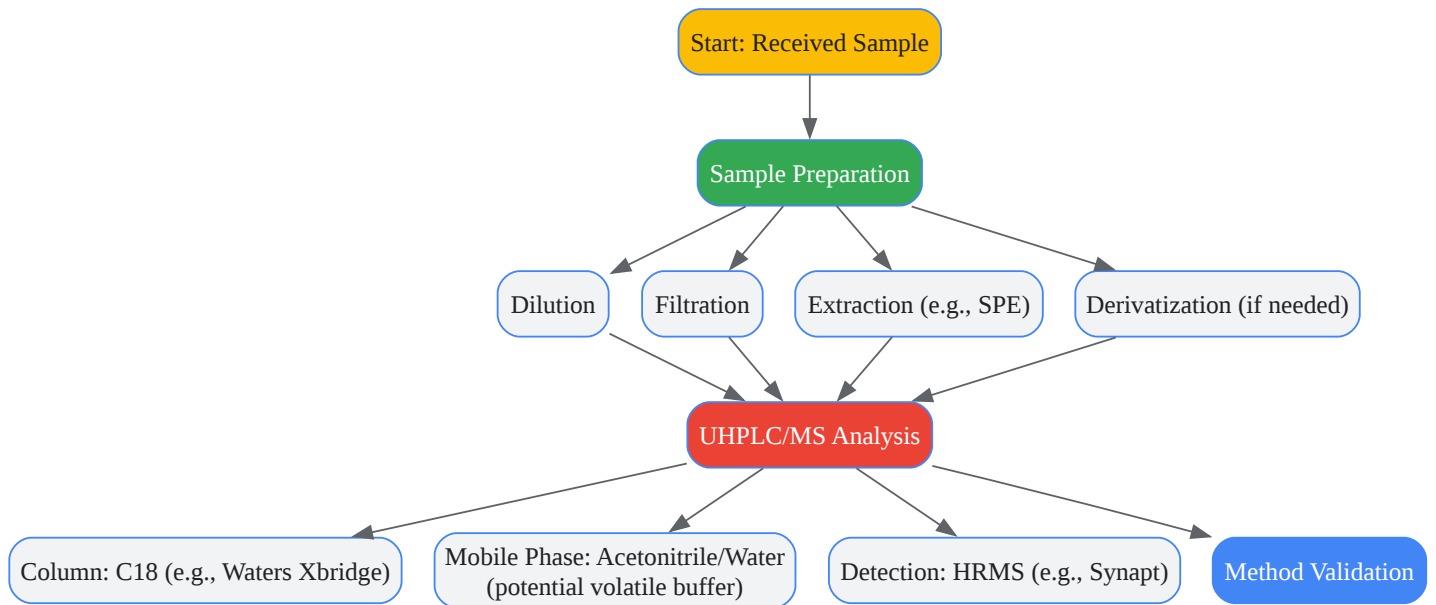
Start: Received Sample

Sample Preparation

Dilution

Filtration

Extraction (e.g., SPE)

Derivatization (if needed)

UHPLC/MS Analysis

Column: C18 (e.g., Waters Xbridge)

Mobile Phase: Acetonitrile/Water (potential volatile buffer)

Detection: HRMS (e.g., Synapt)

Method Validation